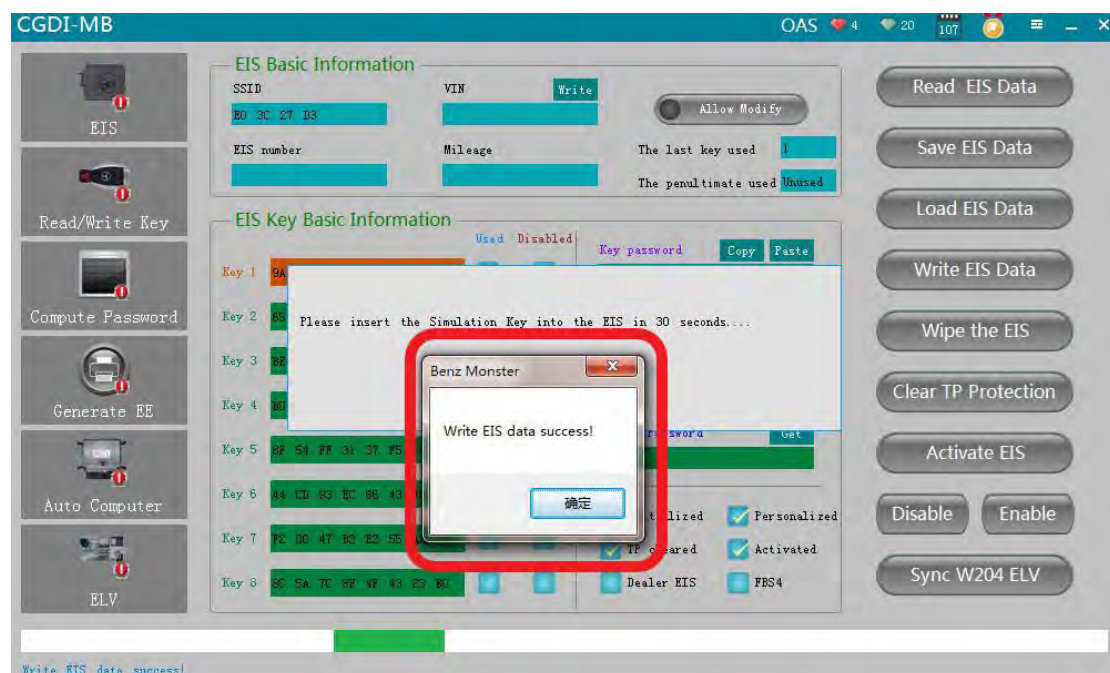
CGDI-MB

OAS 4 20 107

EIS

Read/Write Key

Compute Password

Generate EE

Auto Computer

ELV

EIS Basic Information

SSID

VIN

Write

E0 3C 27 D3

Allow Modify

EIS number

Mileage

The last key used 1

The penultimate used Unused

EIS Key Basic Information

Used Disabled

Key password Copy Paste

Key 1 9A

Key 2 6S

Key 3 BE

Key 4 BU

Key 5 8F 54 FF 31 37 F5

Key 6 44 CD 83 EC 86 43

Key 7 F2 00 47 B2 E2 55

Key 8 8C 5A 7C 8F 4F 43 29 B0

Please insert the Simulation Key into the EIS in 30 seconds....

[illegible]ssword Get

Benz Monster

Write EIS data success!

确定

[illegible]lized Personalized

TP c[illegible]eared Activated

Dealer EIS FBS4

Read EIS Data

Save EIS Data

Load EIS Data

Write EIS Data

Wipe the EIS

Clear TP Protection

Activate EIS

Disable Enable

Sync W204 ELV

Write EIS data success!